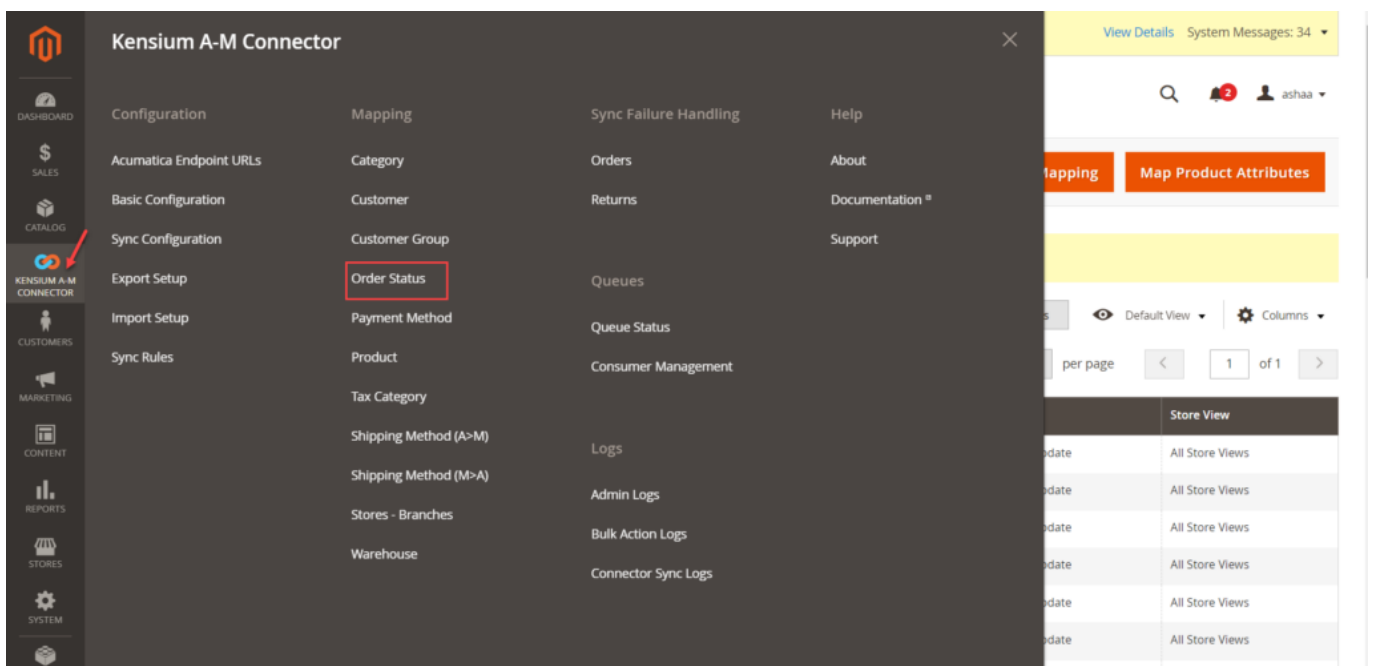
DASHBOARD
SALES
CATALOG
KENSIUM A-M CONNECTOR
CUSTOMERS
MARKETING
CONTENT
REPORTS
STORES
SYSTEM

Kensium A-M Connector

×

Configuration

Acumatica Endpoint URLs
Basic Configuration
Sync Configuration
Export Setup
Import Setup
Sync Rules

Mapping

Category
Customer
Customer Group
Order Status
Payment Method
Product
Tax Category
Shipping Method (A>M)
Shipping Method (M>A)
Stores - Branches
Warehouse

Sync Failure Handling

Orders
Returns

Queues

Queue Status
Consumer Management

Logs

Admin Logs
Bulk Action Logs
Connector Sync Logs

Help

About
Documentation
Support

View Details System Messages: 34

2 ashaa

lapping Map Product Attributes

Default View Columns

per page 1 of 1

| | Store View |
|---|---|
| odate | All Store Views |
| odate | All Store Views |
| odate | All Store Views |
| odate | All Store Views |
| odate | All Store Views |
| odate | All Store Views |